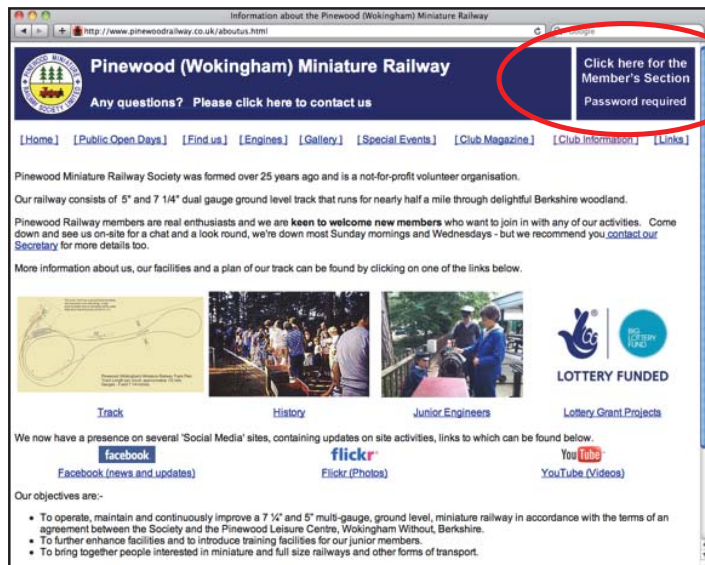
Information about the Pinewood (Wokingham) Miniature Railway

http://www.pinewoodrailway.co.uk/aboutus.html

Google

PINEWOOD MINIATURE RAILWAY SOCIETY LIMITED

Pinewood (Wokingham) Miniature Railway

Any questions? Please click here to contact us

Click here for the Member's Section

Password required

[Home] [Public Open Days] [Find us] [Engines] [Gallery] [Special Events] [Club Magazine] [Club Information] [Links]

Pinewood Miniature Railway Society was formed over 25 years ago and is a not-for-profit volunteer organisation.

Our railway consists of 5" and 7 1/4" dual gauge ground level track that runs for nearly half a mile through delightful Berkshire woodland.

Pinewood Railway members are real enthusiasts and we are keen to welcome new members who want to join in with any of our activities. Come down and see us on-site for a chat and a look round, we're down most Sunday mornings and Wednesdays - but we recommend you contact our Secretary for more details too.

More information about us, our facilities and a plan of our track can be found by clicking on one of the links below.

BIG LOTTERY FUND

LOTTERY FUNDED

Track History Junior Engineers Lottery Grant Projects

We now have a presence on several 'Social Media' sites, containing updates on site activities, links to which can be found below.

facebook flickr YouTube

Facebook (news and updates) Flickr (Photos) YouTube (Videos)

Our objectives are:-

• To operate, maintain and continuously improve a 7 ¼" and 5" multi-gauge, ground level, miniature railway in accordance with the terms of an agreement between the Society and the Pinewood Leisure Centre, Wokingham Without, Berkshire.
• To further enhance facilities and to introduce training facilities for our junior members.
• To bring together people interested in miniature and full size railways and other forms of transport.